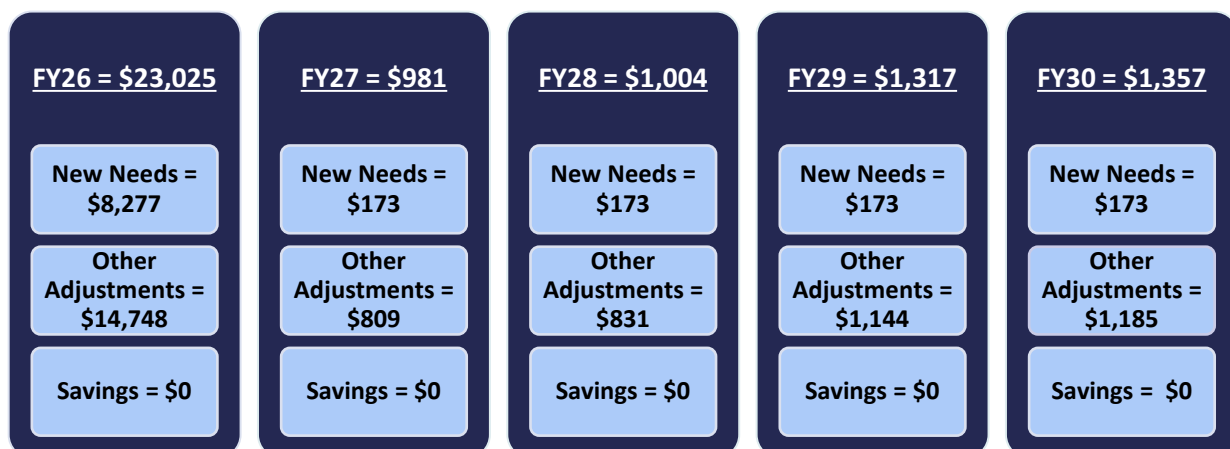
FY26 = \$23,025

New Needs = \$8,277

Other Adjustments = \$14,748

Savings = \$0

FY27 = \$981

New Needs = \$173

Other Adjustments = \$809

Savings = \$0

FY28 = \$1,004

New Needs = \$173

Other Adjustments = \$831

Savings = \$0

FY29 = \$1,317

New Needs = \$173

Other Adjustments = \$1,144

Savings = \$0

FY30 = \$1,357

New Needs = \$173

Other Adjustments = \$1,185

Savings = \$0